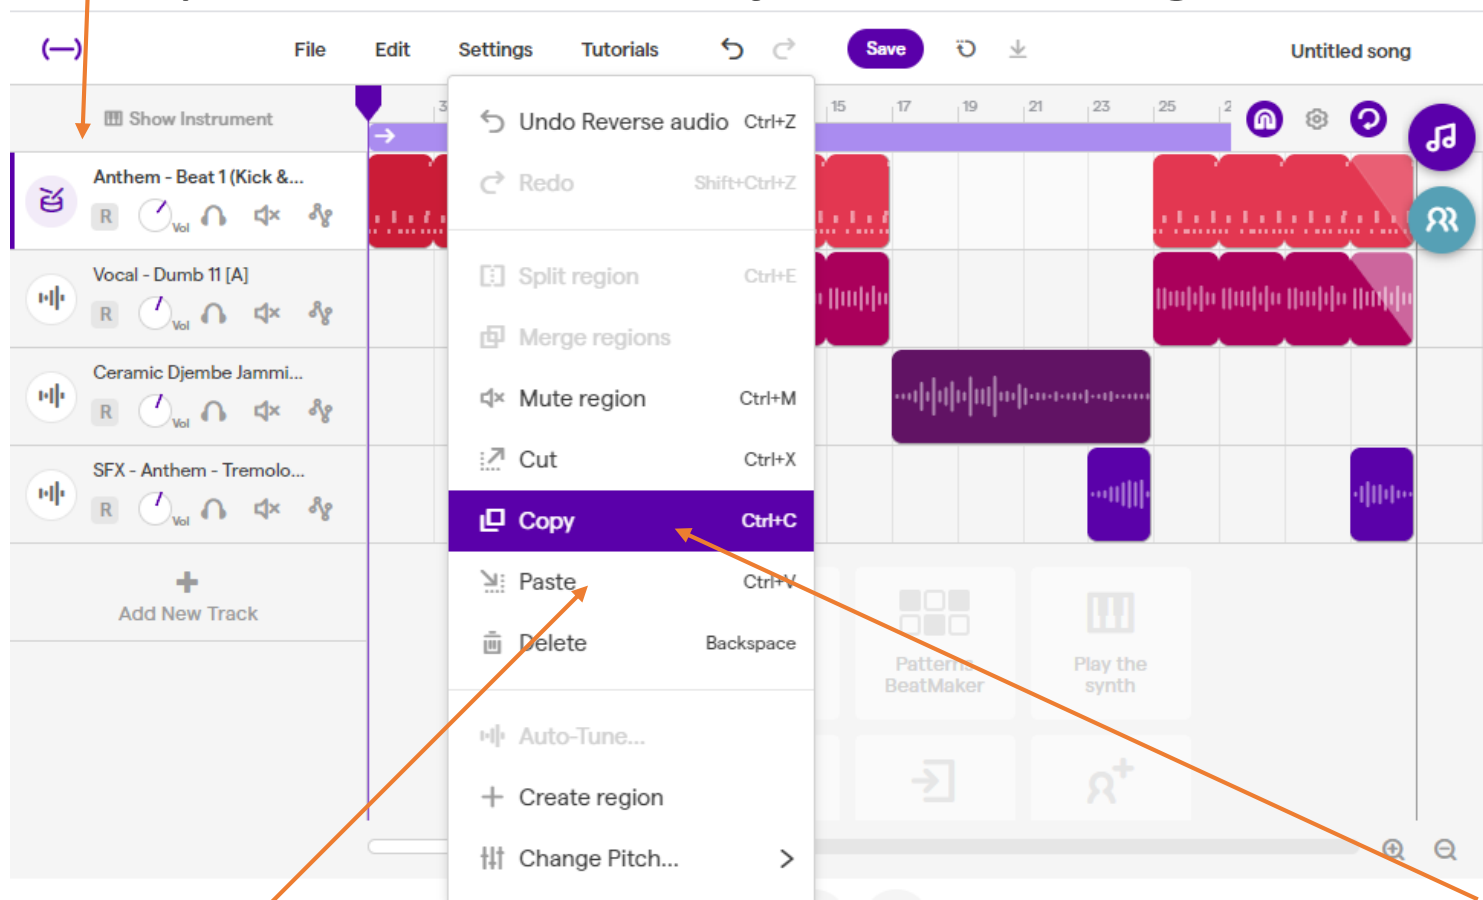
File Edit Settings Tutorials Save Untitled song

Show Instrument

3 15 17 19 21 23 25 2

Anthem - Beat 1 (Kick &...
R Vol

Vocal - Dumb 11 [A]
R Vol

Ceramic Djembe Jammi...
R Vol

SFX - Anthem - Tremolo...
R Vol

Add New Track

Undo Reverse audio Ctrl+Z
Redo Shift+Ctrl+Z
Split region Ctrl+E
Merge regions
Mute region Ctrl+M
Cut Ctrl+X
Copy Ctrl+C
Paste Ctrl+V
Delete Backspace
Auto-Tune...
Create region
Change Pitch... >

Patterns BeatMaker

Play the synth